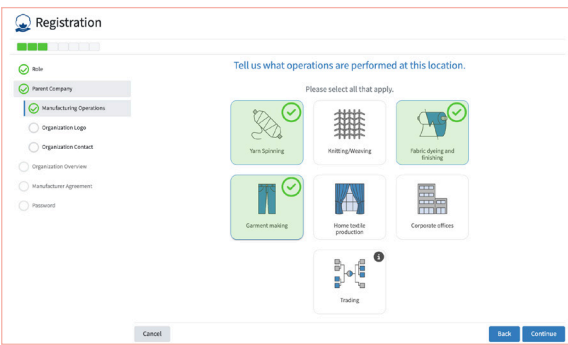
Registration

Role

Parent Company

Manufacturing Operations

Organization Logo

Organization Contact

Organization Overview

Manufacturer Agreement

Password

Tell us what operations are performed at this location.

Please select all that apply.

Yarn Spinning

Knitting/Weaving

Fabric dyeing and finishing

Garment making

Home textile production

Corporate offices

Trading

Cancel

Back

Continue